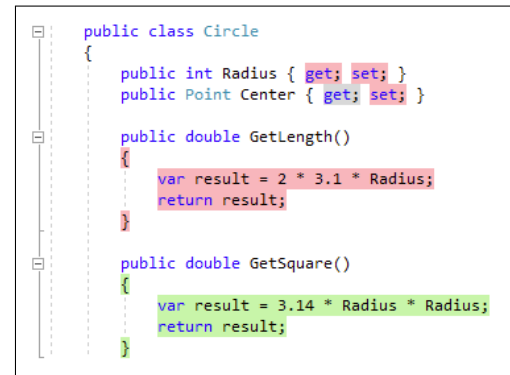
public class Circle
{
    public int Radius { get; set; }
    public Point Center { get; set; }

    public double GetLength()
    {
        var result = 2 * 3.1 * Radius;
        return result;
    }

    public double GetSquare()
    {
        var result = 3.14 * Radius * Radius;
        return result;
    }